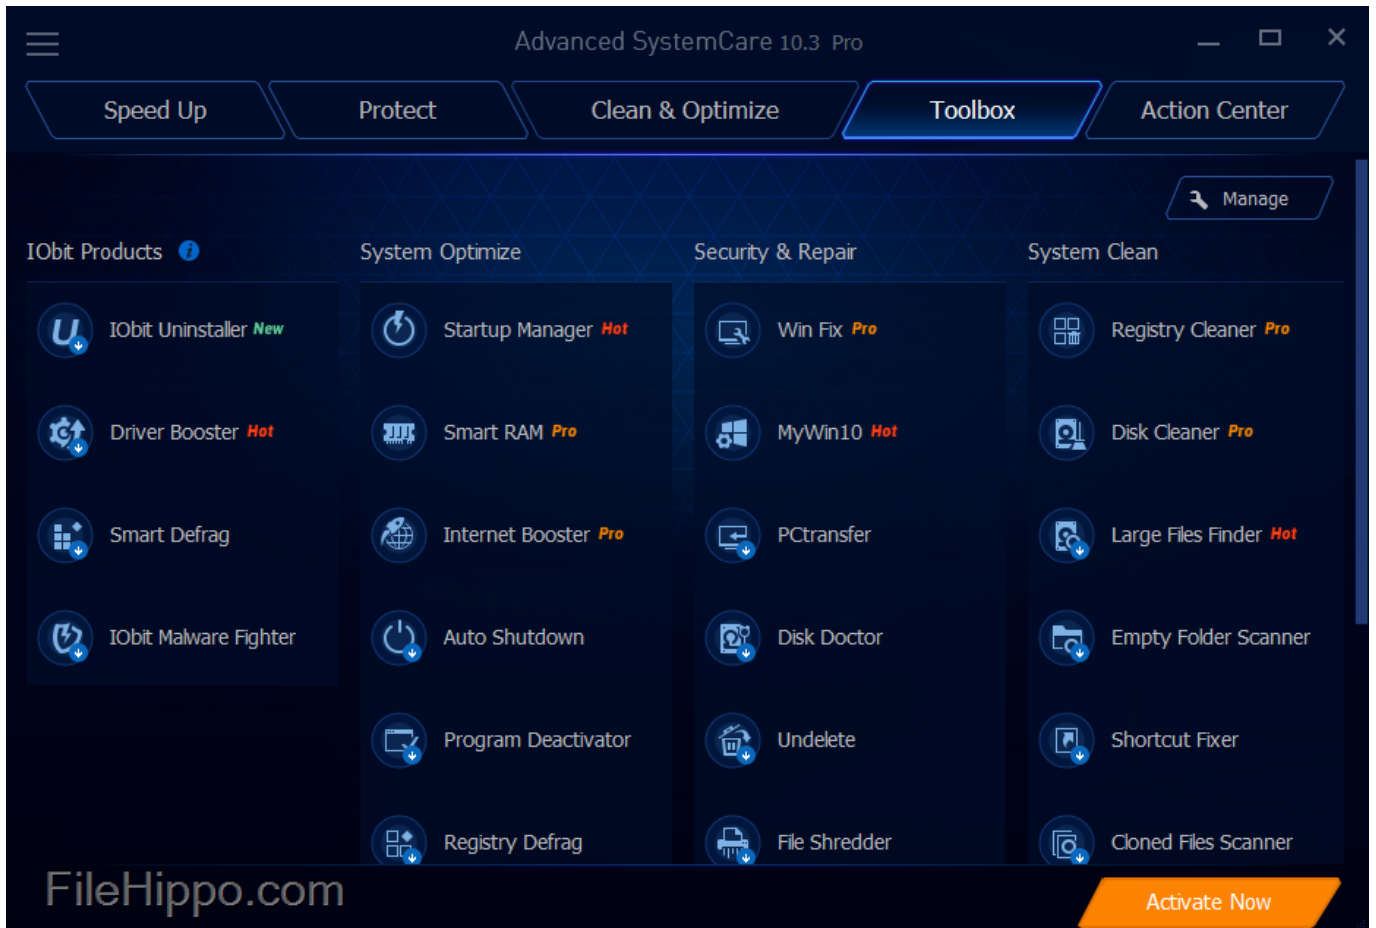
Advanced SystemCare 10.3 Pro

Speed Up
Protect
Clean & Optimize
Toolbox
Action Center

Manage

IObit Products

IObit Uninstaller New
Driver Booster Hot
Smart Defrag
IObit Malware Fighter

System Optimize

Startup Manager Hot
Smart RAM Pro
Internet Booster Pro
Auto Shutdown
Program Deactivator
Registry Defrag

Security & Repair

Win Fix Pro
MyWin10 Hot
PCtransfer
Disk Doctor
Undelete
File Shredder

System Clean

Registry Cleaner Pro
Disk Cleaner Pro
Large Files Finder Hot
Empty Folder Scanner
Shortcut Fixer
Cloned Files Scanner

FileHippo.com

Activate Now